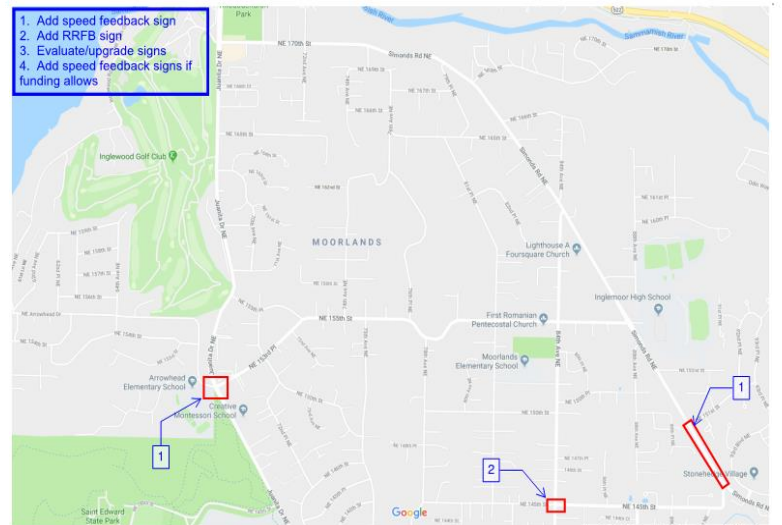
1. Add speed feedback sign
2. Add RRFB sign
3. Evaluate/upgrade signs
4. Add speed feedback signs if funding allows

Park
NE 170th St
Simonds Rd NE
Sammamish River
Juanita Dr NE
Inglewood Golf Club
MOORLANDS
Lighthouse A Foursquare Church
Inglemoor High School
NE 155th St
First Romanian Pentecostal Church
Moorlands Elementary School
84th Ave NE
Simonds Rd NE
Arrowhead Elementary School
Creative Montessori School
NE 153rd Pl
1
1
2
Stonehenge Village
NE 145th St
Saint Edward State Park
Google
Juanita Dr NE